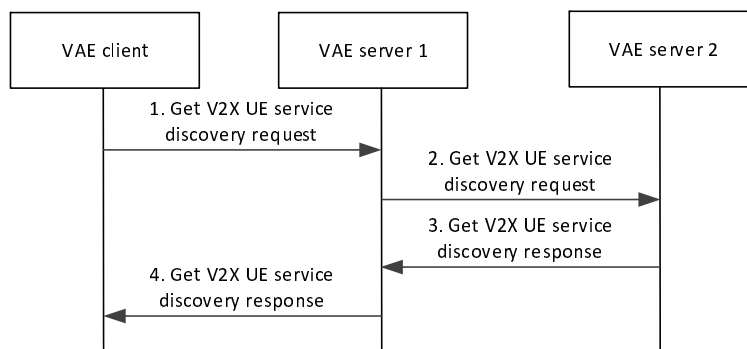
VAE client

VAE server 1

VAE server 2

1. Get V2X UE service discovery request

2. Get V2X UE service discovery request

3. Get V2X UE service discovery response

4. Get V2X UE service discovery response